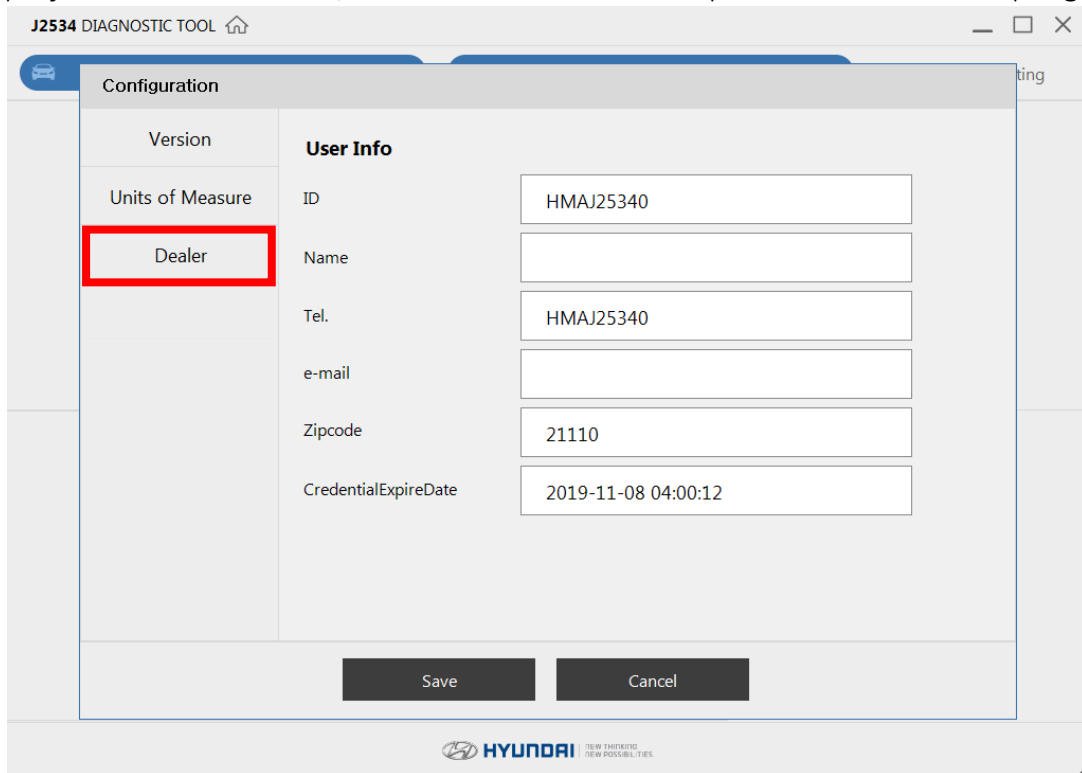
J2534 DIAGNOSTIC TOOL

ting

Configuration

Version

Units of Measure

Dealer

User Info

ID HMAJ25340

Name

Tel. HMAJ25340

e-mail

Zipcode 21110

CredentialExpireDate 2019-11-08 04:00:12

Save

Cancel

HYUNDAI NEW THINKING NEW POSSIBILITIES